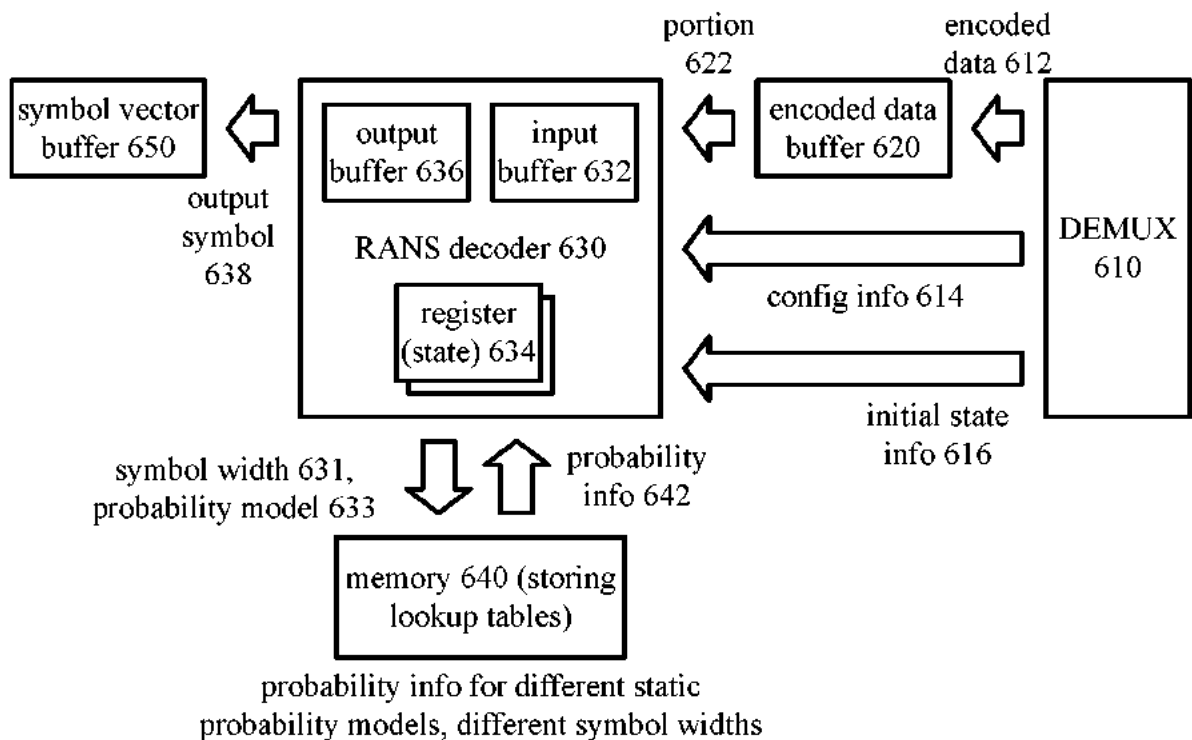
symbol vector buffer 650

output symbol 638

output buffer 636

input buffer 632

RANS decoder 630

register (state) 634

portion 622

encoded data buffer 620

encoded data 612

DEMUX 610

config info 614

initial state info 616

symbol width 631, probability model 633

probability info 642

memory 640 (storing lookup tables)

probability info for different static probability models, different symbol widths